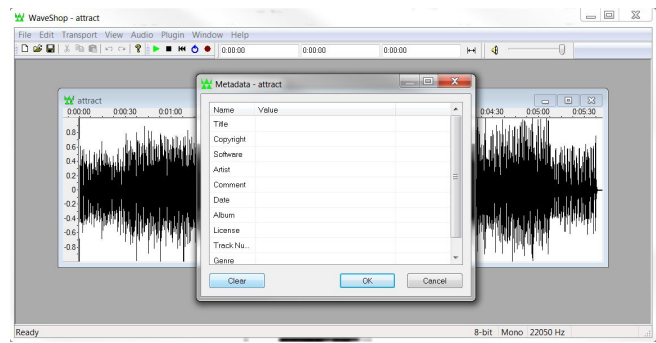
WaveShop - attract

File Edit Transport View Audio Plugin Window Help

0:00:00 0:00:00 0:00:00

attract

0:00:00 0:00:30 0:01:00 0:04:30 0:05:00 0:05:30

0.8
0.6
0.4
0.2
0
-0.2
-0.4
-0.6
-0.8

Metadata - attract

| Name | Value |
|---|---|
| Title | |
| Copyright | |
| Software | |
| Artist | |
| Comment | |
| Date | |
| Album | |
| License | |
| Track Nu... | |
| Genre | |

Clear OK Cancel

Ready 8-bit Mono 22050 Hz